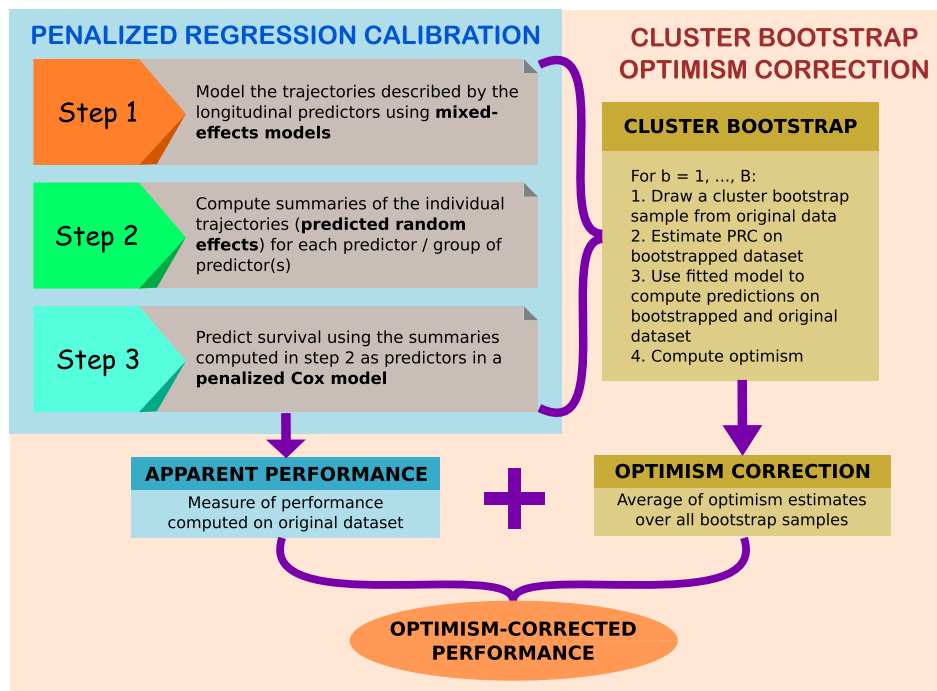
PENALIZED REGRESSION CALIBRATION

Step 1

Model the trajectories described by the longitudinal predictors using **mixed-effects models**

Step 2

Compute summaries of the individual trajectories (**predicted random effects**) for each predictor / group of predictor(s)

Step 3

Predict survival using the summaries computed in step 2 as predictors in a **penalized Cox model**

CLUSTER BOOTSTRAP OPTIMISM CORRECTION

CLUSTER BOOTSTRAP

For b = 1, ..., B:
1. Draw a cluster bootstrap sample from original data
2. Estimate PRC on bootstrapped dataset
3. Use fitted model to compute predictions on bootstrapped and original dataset
4. Compute optimism

APPARENT PERFORMANCE

Measure of performance computed on original dataset

+

OPTIMISM CORRECTION

Average of optimism estimates over all bootstrap samples

OPTIMISM-CORRECTED PERFORMANCE